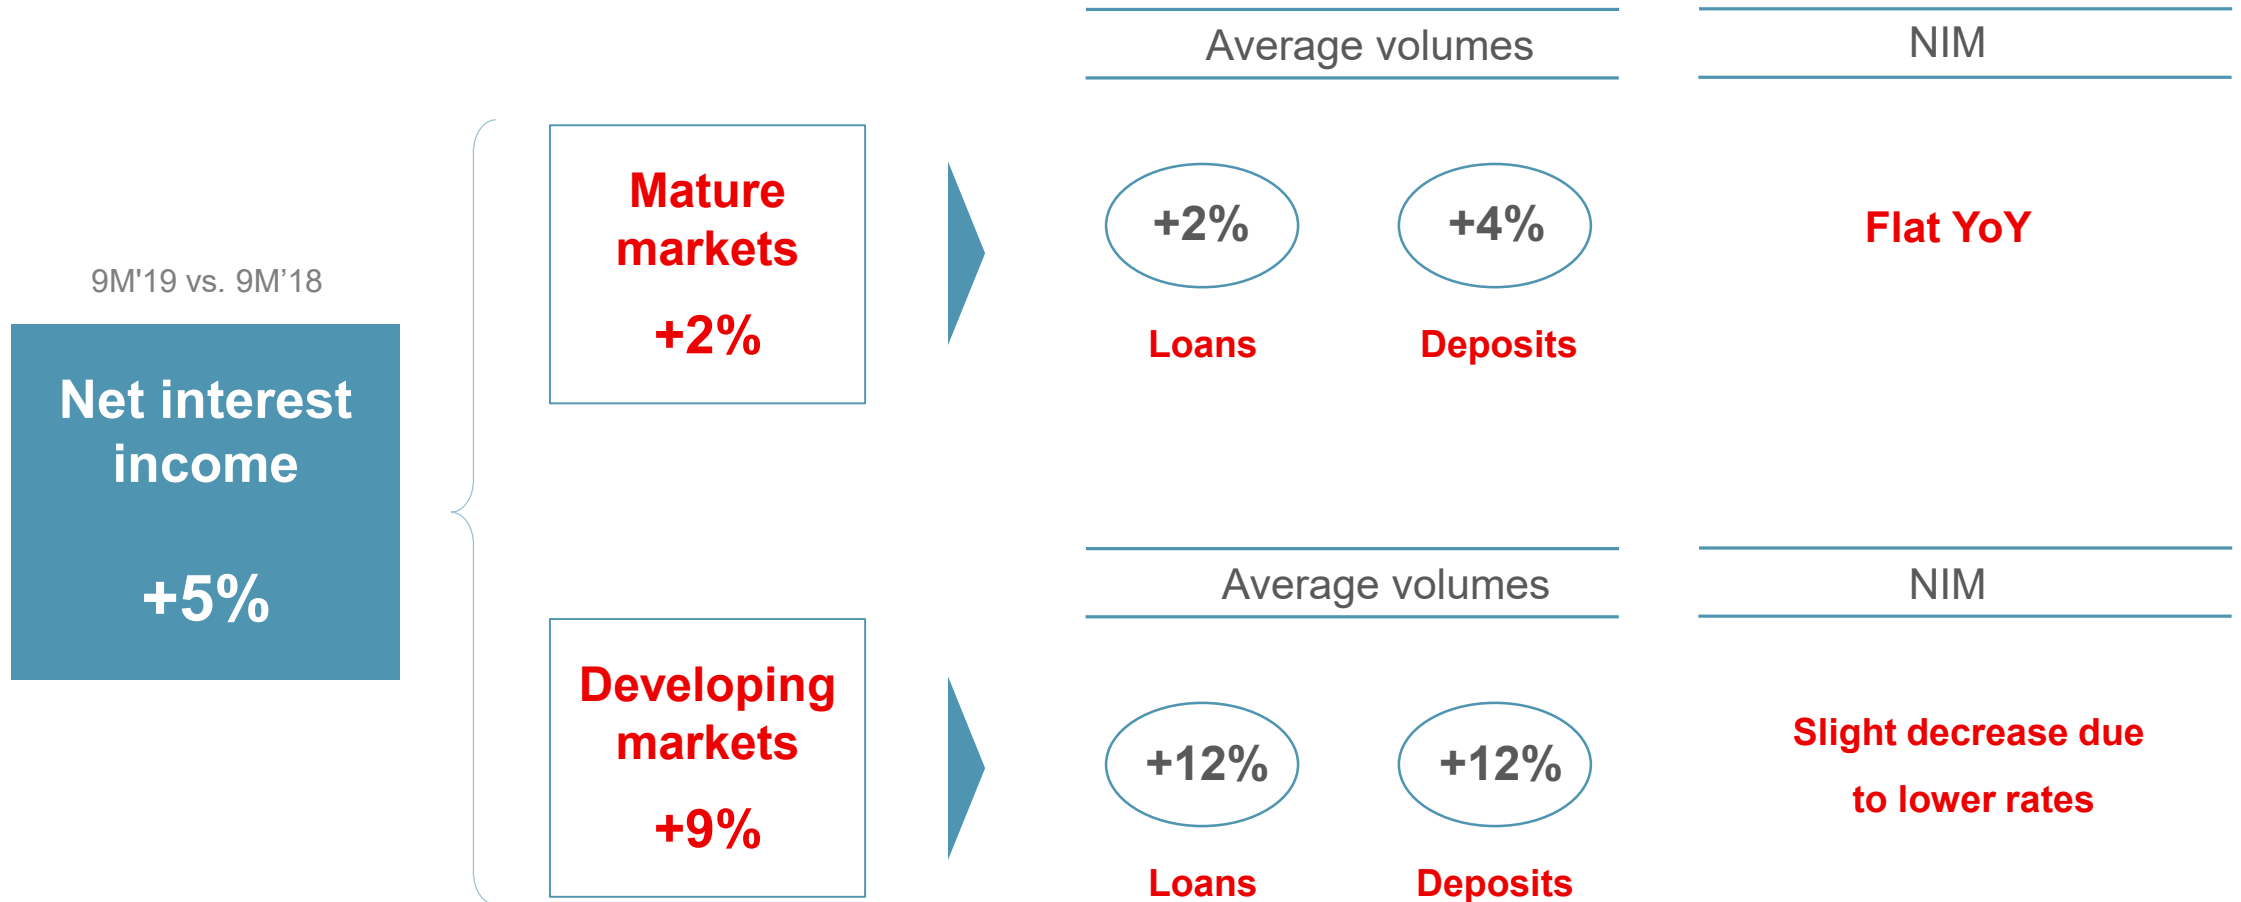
9M'19 vs. 9M'18

Net interest income

+5%

Mature markets

+2%

Average volumes

+2%

Loans

+4%

Deposits

NIM

Flat YoY

Developing markets

+9%

Average volumes

+12%

Loans

+12%

Deposits

NIM

Slight decrease due to lower rates